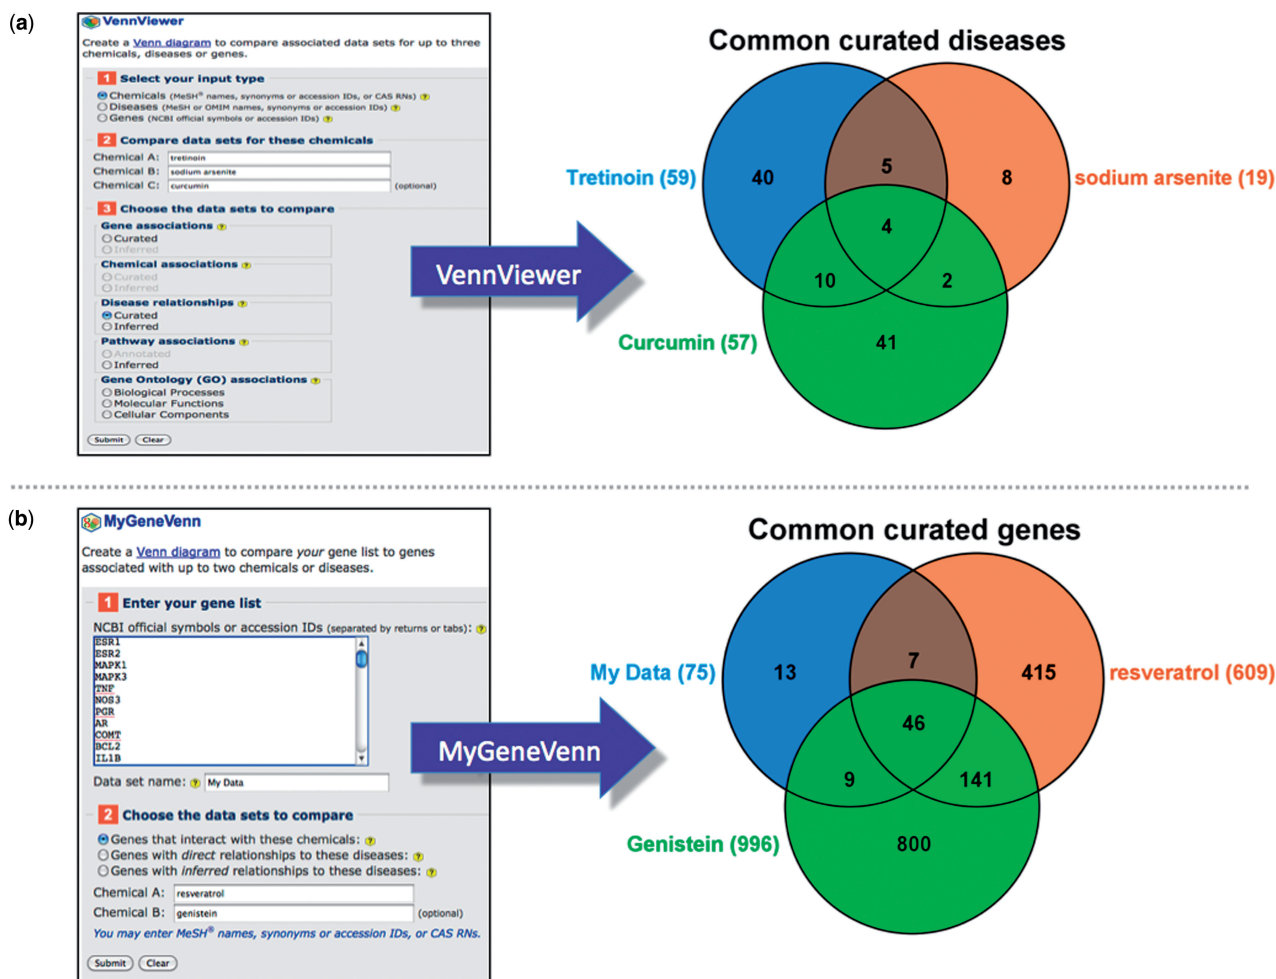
(a)

VennViewer

Create a Venn diagram to compare associated data sets for up to three chemicals, diseases or genes.

1 Select your input type

Chemicals (MeSH® names, synonyms or accession IDs, or CAS RNs)
Diseases (MeSH or OMIM names, synonyms or accession IDs)
Genes (NCBI official symbols or accession IDs)

2 Compare data sets for these chemicals

Chemical A: tretinoin
Chemical B: sodium arsenite
Chemical C: curcumin (optional)

3 Choose the data sets to compare

Gene associations
Curated
Inferred

Chemical associations
Curated
Inferred

Disease relationships
Curated
Inferred

Pathway associations
Annotated
Inferred

Gene Ontology (GO) associations
Biological Processes
Molecular Functions
Cellular Components

Submit Clear

VennViewer

Common curated diseases

Tretinoin (59)
sodium arsenite (19)
Curcumin (57)

| | |
|---|---|
| 40 | 5 |
| 8 | 4 |
| 10 | 2 |
| 41 | |

(b)

MyGeneVenn

Create a Venn diagram to compare your gene list to genes associated with up to two chemicals or diseases.

1 Enter your gene list

NCBI official symbols or accession IDs (separated by returns or tabs):

ESR1
ESR2
MAPK1
MAPK3
TNF
NOS3
PGR
AR
COMT
BCL2
IL1B

Data set name: My Data

2 Choose the data sets to compare

Genes that interact with these chemicals:
Genes with direct relationships to these diseases:
Genes with inferred relationships to these diseases:

Chemical A: resveratrol
Chemical B: genistein (optional)

You may enter MeSH® names, synonyms or accession IDs, or CAS RNs.

Submit Clear

MyGeneVenn

Common curated genes

My Data (75)
resveratrol (609)
Genistein (996)

| | |
|---|---|
| 13 | 7 |
| 415 | 46 |
| 9 | 141 |
| 800 | |